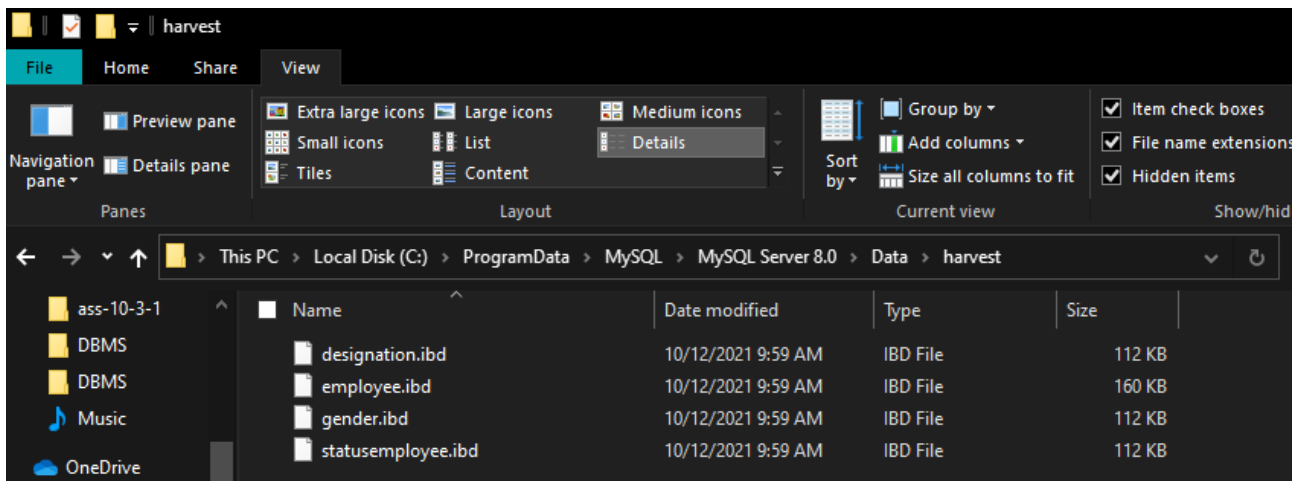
harvest

File Home Share View

Navigation pane ▾
Preview pane
Details pane
Panes

Extra large icons
Large icons
Medium icons
Small icons
List
Details
Tiles
Content
Layout

Sort by ▾
Group by ▾
Add columns ▾
Size all columns to fit
Current view

Item check boxes
File name extensions
Hidden items
Show/hid

This PC › Local Disk (C:) › ProgramData › MySQL › MySQL Server 8.0 › Data › harvest

ass-10-3-1
DBMS
DBMS
Music
OneDrive

| Name | Date modified | Type | Size |
|---|---|---|---|
| designation.ibd | 10/12/2021 9:59 AM | IBD File | 112 KB |
| employee.ibd | 10/12/2021 9:59 AM | IBD File | 160 KB |
| gender.ibd | 10/12/2021 9:59 AM | IBD File | 112 KB |
| statusemployee.ibd | 10/12/2021 9:59 AM | IBD File | 112 KB |